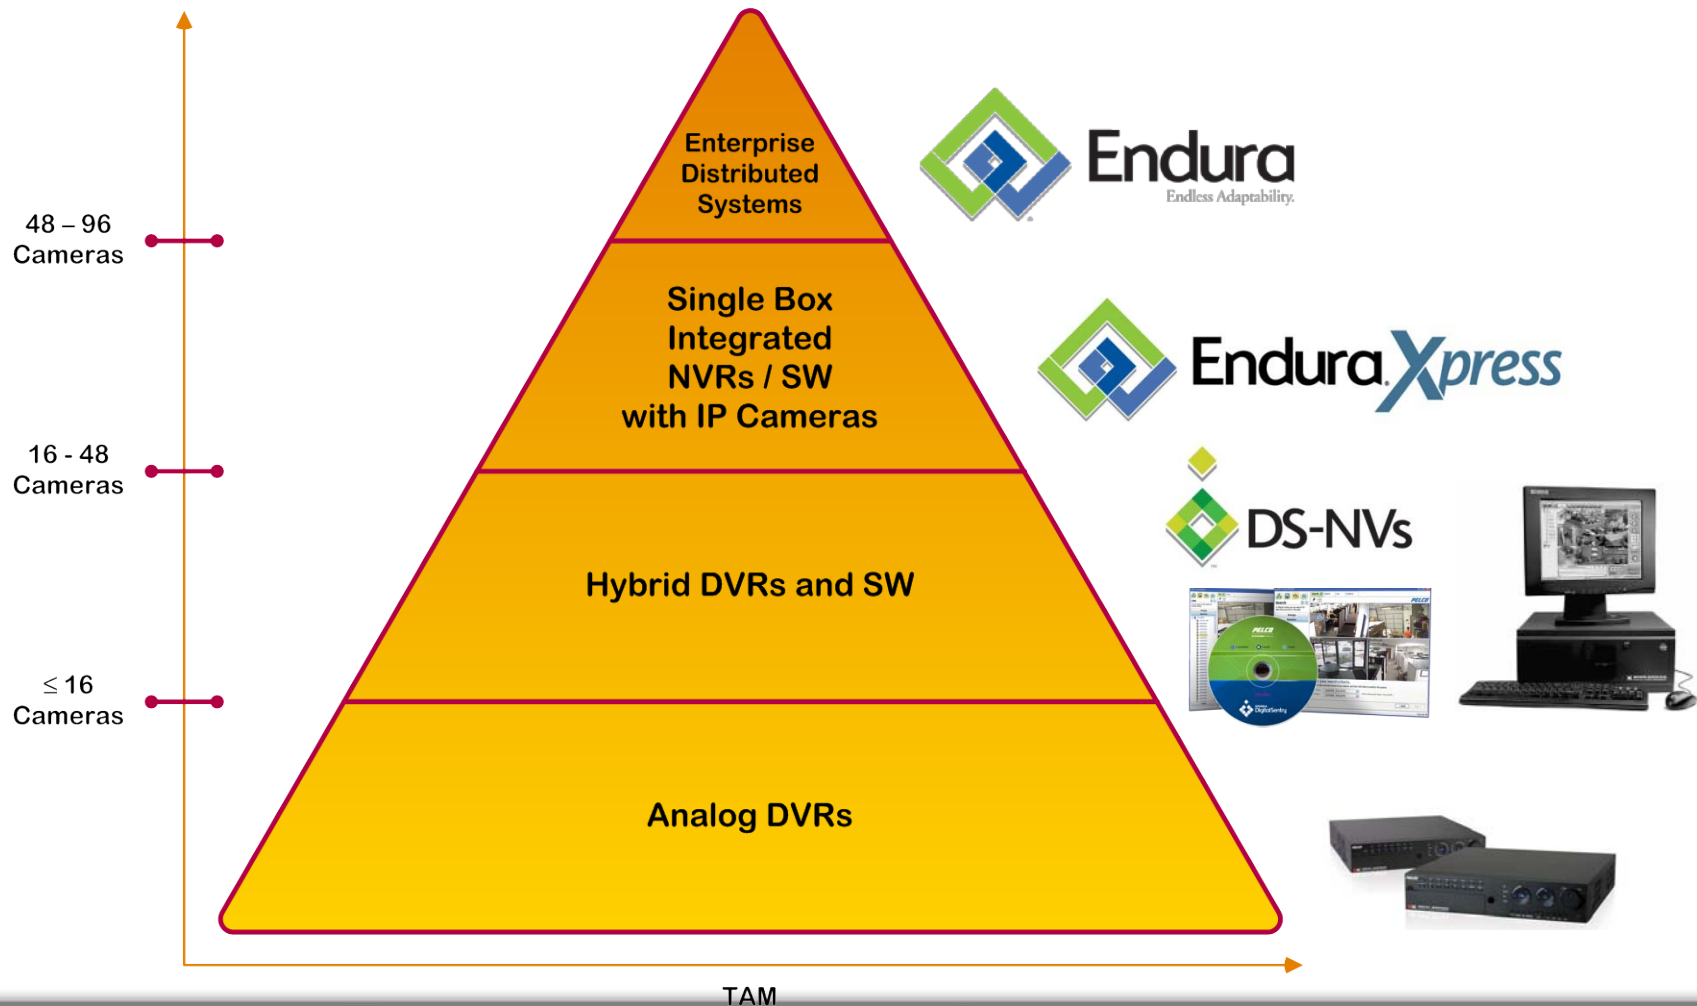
48 – 96
Cameras

16 - 48
Cameras

$\leq 16$
Cameras

Enterprise Distributed Systems

Single Box Integrated NVRs / SW with IP Cameras

Hybrid DVRs and SW

Analog DVRs

Endura
Endless Adaptability.

EnduraXpress

DS-NVs

PELCO

DigitalSentry

TAM